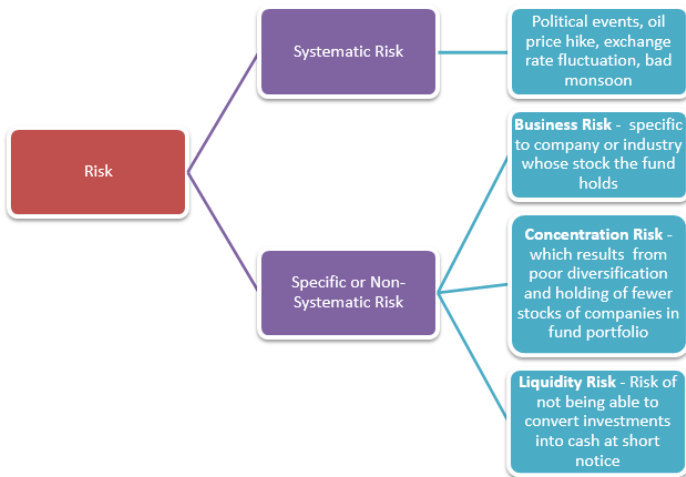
Risk

Systematic Risk

Political events, oil price hike, exchange rate fluctuation, bad monsoon

Specific or Non-Systematic Risk

Business Risk - specific to company or industry whose stock the fund holds

Concentration Risk - which results from poor diversification and holding of fewer stocks of companies in fund portfolio

Liquidity Risk - Risk of not being able to convert investments into cash at short notice